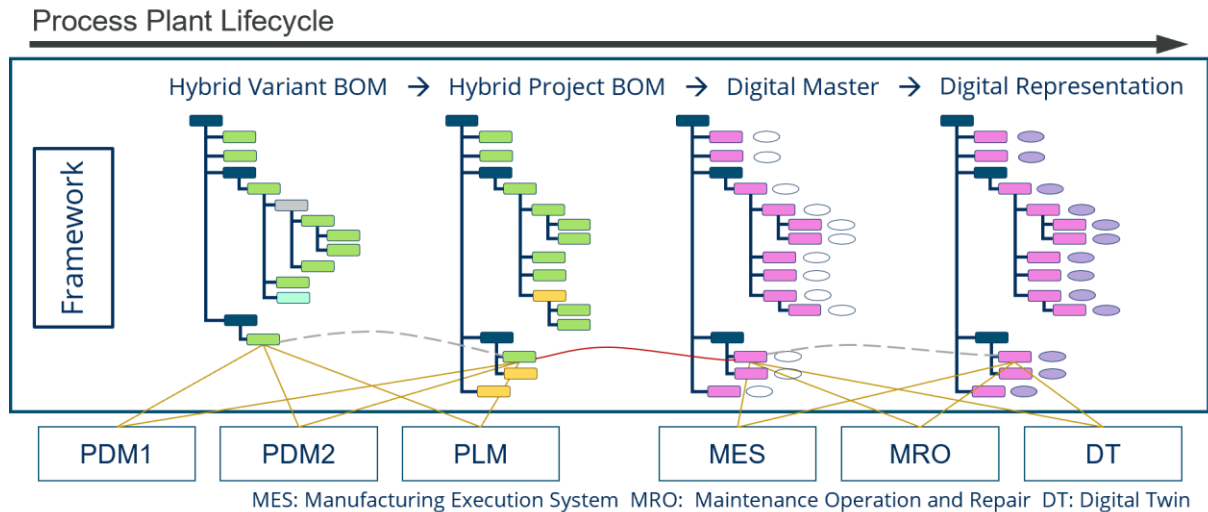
Process Plant Lifecycle

Hybrid Variant BOM → Hybrid Project BOM → Digital Master → Digital Representation

Framework

PDM1
PDM2
PLM
MES
MRO
DT

MES: Manufacturing Execution System MRO: Maintenance Operation and Repair DT: Digital Twin